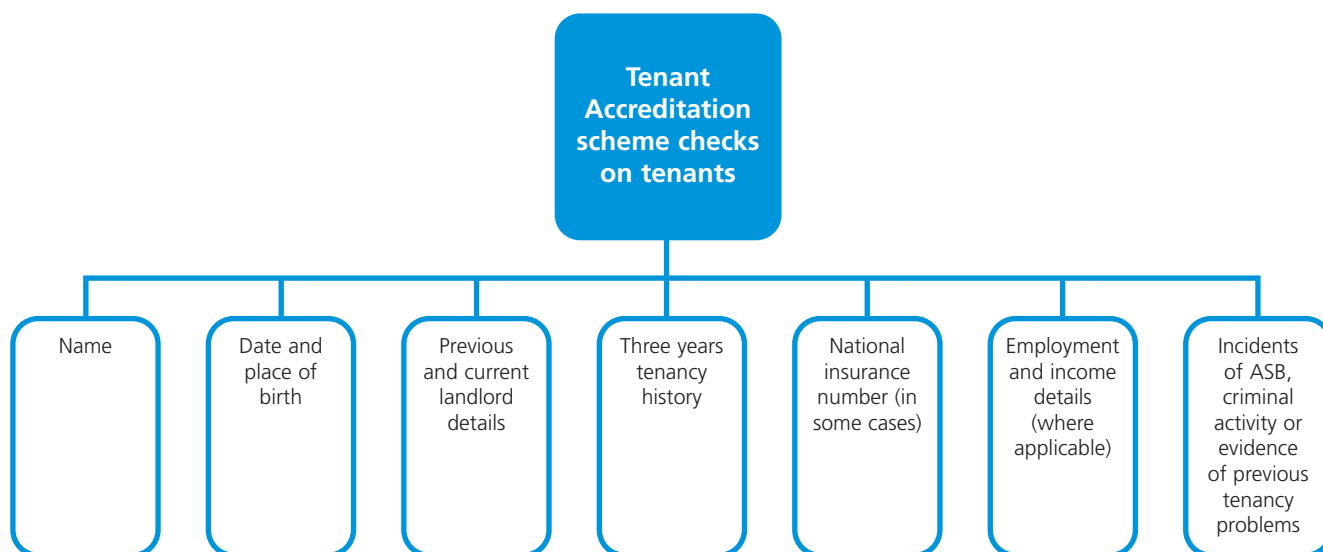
Tenant Accreditation scheme checks on tenants

Name

Date and place of birth

Previous and current landlord details

Three years tenancy history

National insurance number (in some cases)

Employment and income details (where applicable)

Incidents of ASB, criminal activity or evidence of previous tenancy problems